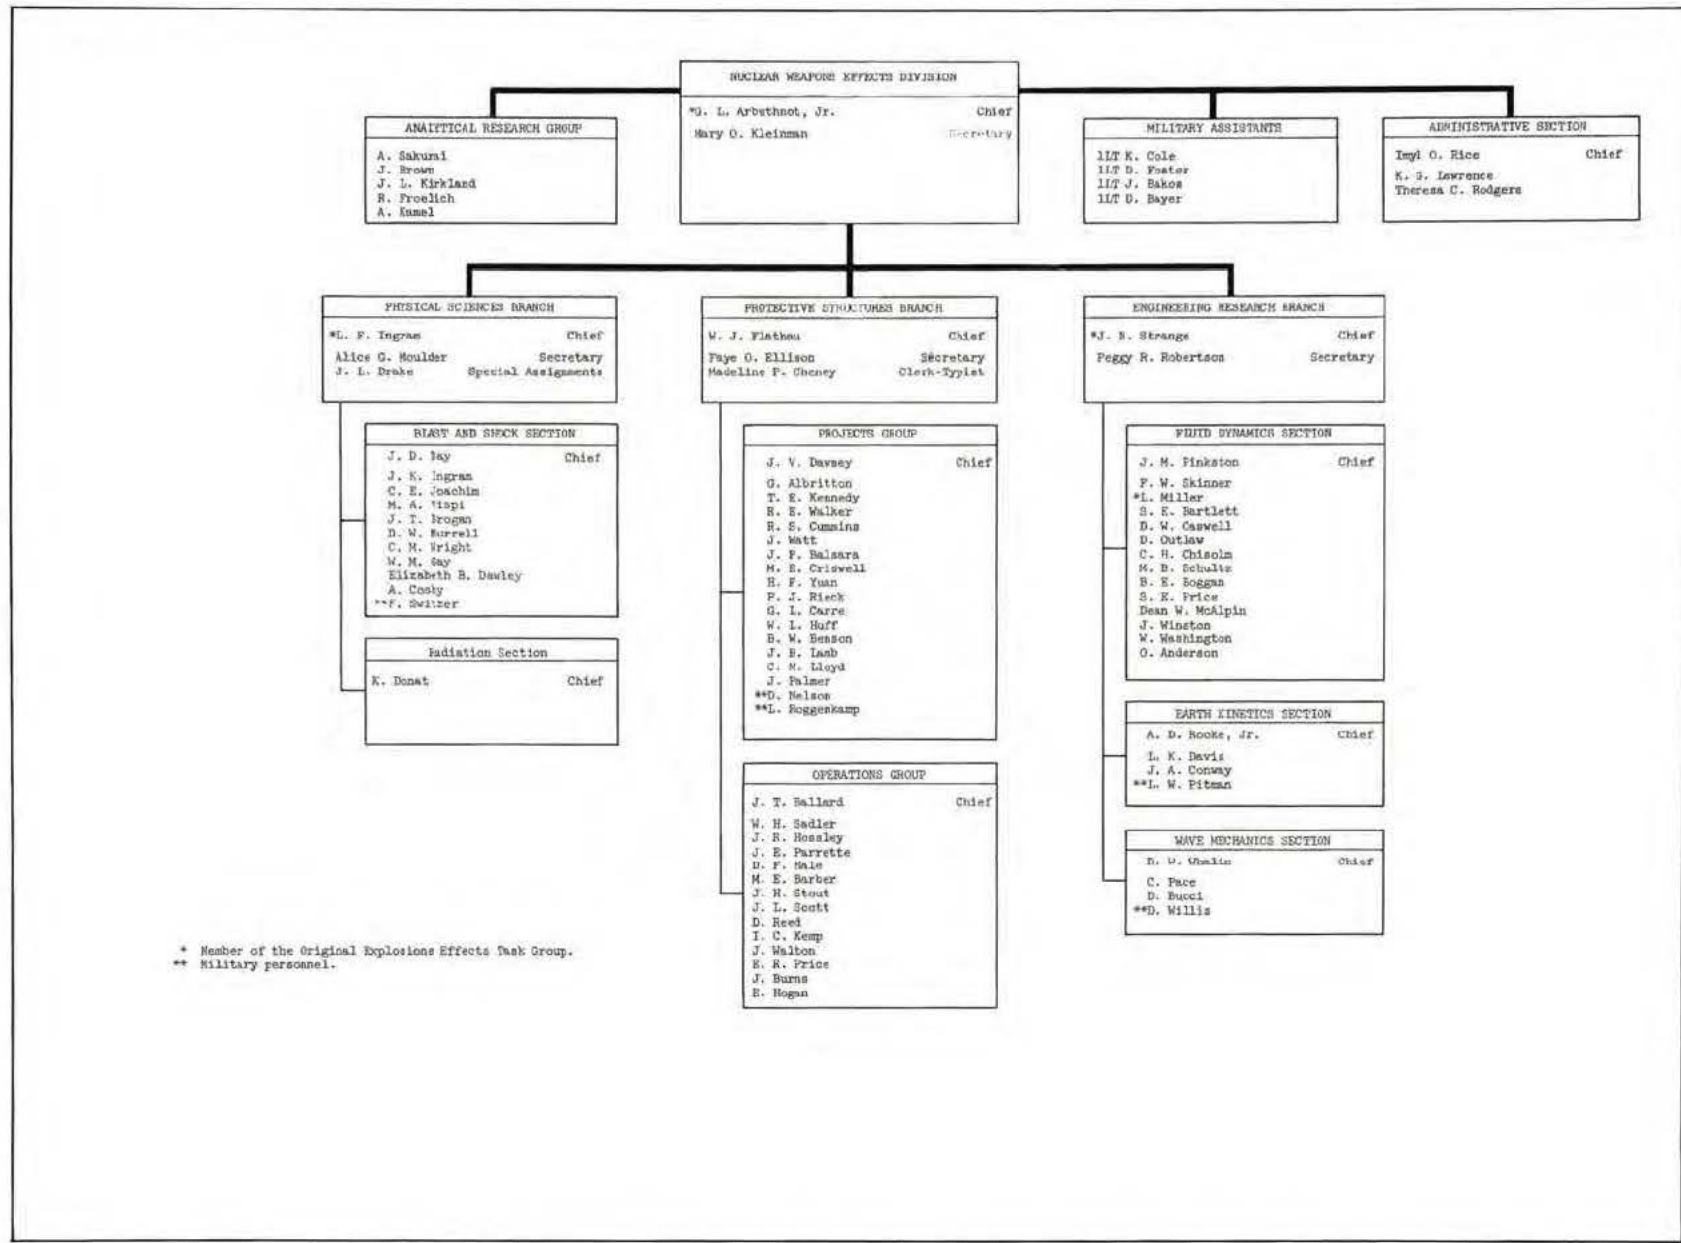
NUCLEAR WEAPONS EFFECTS DIVISION

*G. L. Arbuthnot, Jr. Chief
Mary O. Kleinman Secretary

ANALYTICAL RESEARCH GROUP

A. Sakurai
J. Brown
J. L. Kirkland
R. Froelich
A. Kamel

MILITARY ASSISTANTS

1LT K. Cole
1LT D. Foster
1LT J. Bakos
1LT D. Bayer

ADMINISTRATIVE SECTION

Imyl O. Rice Chief
K. G. Lawrence
Theresa C. Rodgers

PHYSICAL SCIENCES BRANCH

*L. F. Ingram Chief
Alice G. Moulder Secretary
J. L. Drake Special Assignments

BLAST AND SHOCK SECTION

J. D. Day Chief
J. K. Ingram
C. E. Joachim
M. A. Tispi
J. T. Brogan
D. W. Burrell
C. M. Wright
W. M. Gay
Elizabeth B. Dawley
A. Cosky
**F. Switzer

Radiation Section

K. Donat Chief

PROTECTIVE STRUCTURES BRANCH

W. J. Flathau Chief
Faye O. Ellison Secretary
Madeline P. Cheney Clerk-Typist

PROJECTS GROUP

J. V. Dawsey Chief
G. Albritton
T. E. Kennedy
R. E. Walker
R. S. Cummins
J. Watt
J. P. Balsara
M. E. Criswell
R. F. Yuan
P. J. Rieck
G. L. Carre
W. L. Huff
B. W. Benson
J. B. Lamb
C. M. Lloyd
J. Palmer
**D. Nelson
**L. Roggenkamp

OPERATIONS GROUP

J. T. Ballard Chief
W. H. Sadler
J. R. Hossley
J. E. Parrette
D. F. Hale
M. E. Barber
J. H. Stout
J. L. Scott
D. Reed
I. C. Kemp
J. Walton
E. R. Price
J. Burns
B. Hogan

ENGINEERING RESEARCH BRANCH

*J. N. Strange Chief
Peggy R. Robertson Secretary

FLUID DYNAMICS SECTION

J. M. Pinkston Chief
F. W. Skinner
*L. Miller
S. E. Bartlett
D. W. Caswell
D. Outlaw
C. H. Chisolm
M. D. Schultz
B. E. Boggan
S. K. Price
Dean W. McAlpin
J. Winston
W. Washington
O. Anderson

EARTH KINETICS SECTION

A. D. Rooke, Jr. Chief
L. K. Davis
J. A. Conway
**L. W. Pitman

WAVE MECHANICS SECTION

D. D. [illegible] Chief
C. Pace
D. Bucci
**D. Willis

* Member of the Original Explosions Effects Task Group.
** Military personnel.